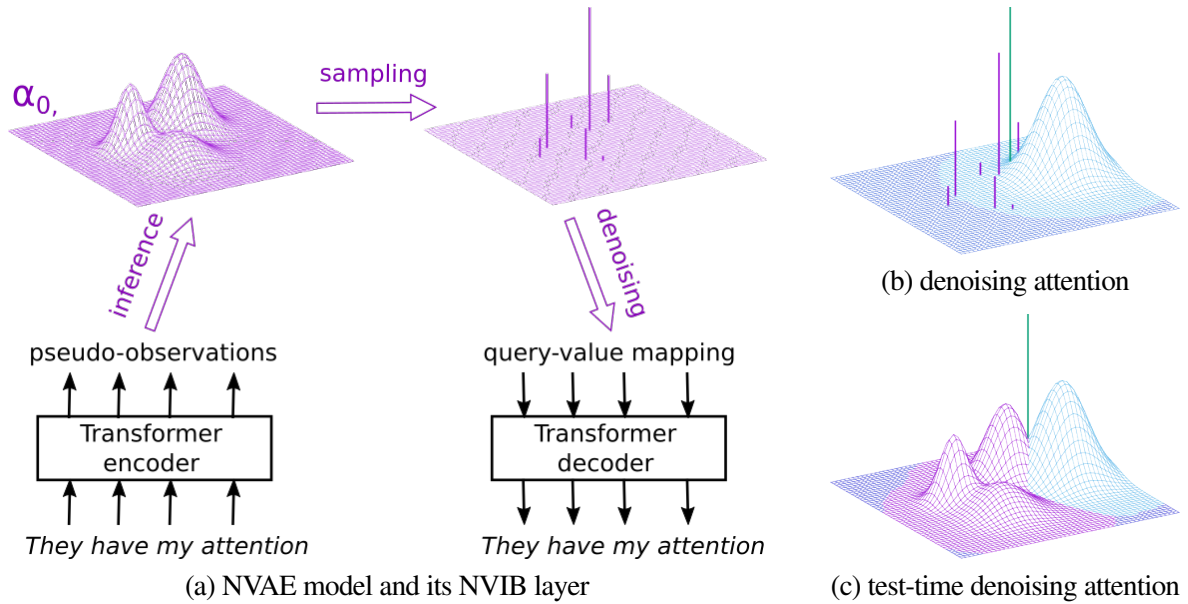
$\alpha_0,$

sampling

inference

denoising

pseudo-observations

Transformer encoder

They have my attention

query-value mapping

Transformer decoder

They have my attention

(a) NVAE model and its NVIB layer

(b) denoising attention

(c) test-time denoising attention